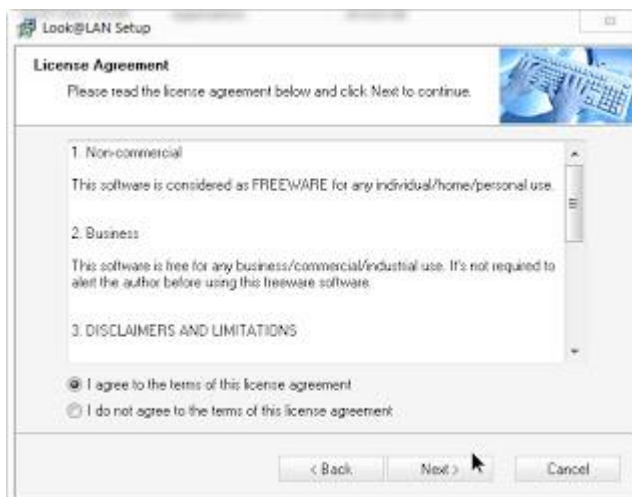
Look@LAN Setup

License Agreement

Please read the license agreement below and click Next to continue.

1. Non-commercial

This software is considered as FREEWARE for any individual/home/personal use.

2. Business

This software is free for any business/commercial/industrial use. It's not required to alert the author before using this freeware software.

3. DISCLAIMERS AND LIMITATIONS

I agree to the terms of this license agreement

I do not agree to the terms of this license agreement

< Back

Next >

Cancel